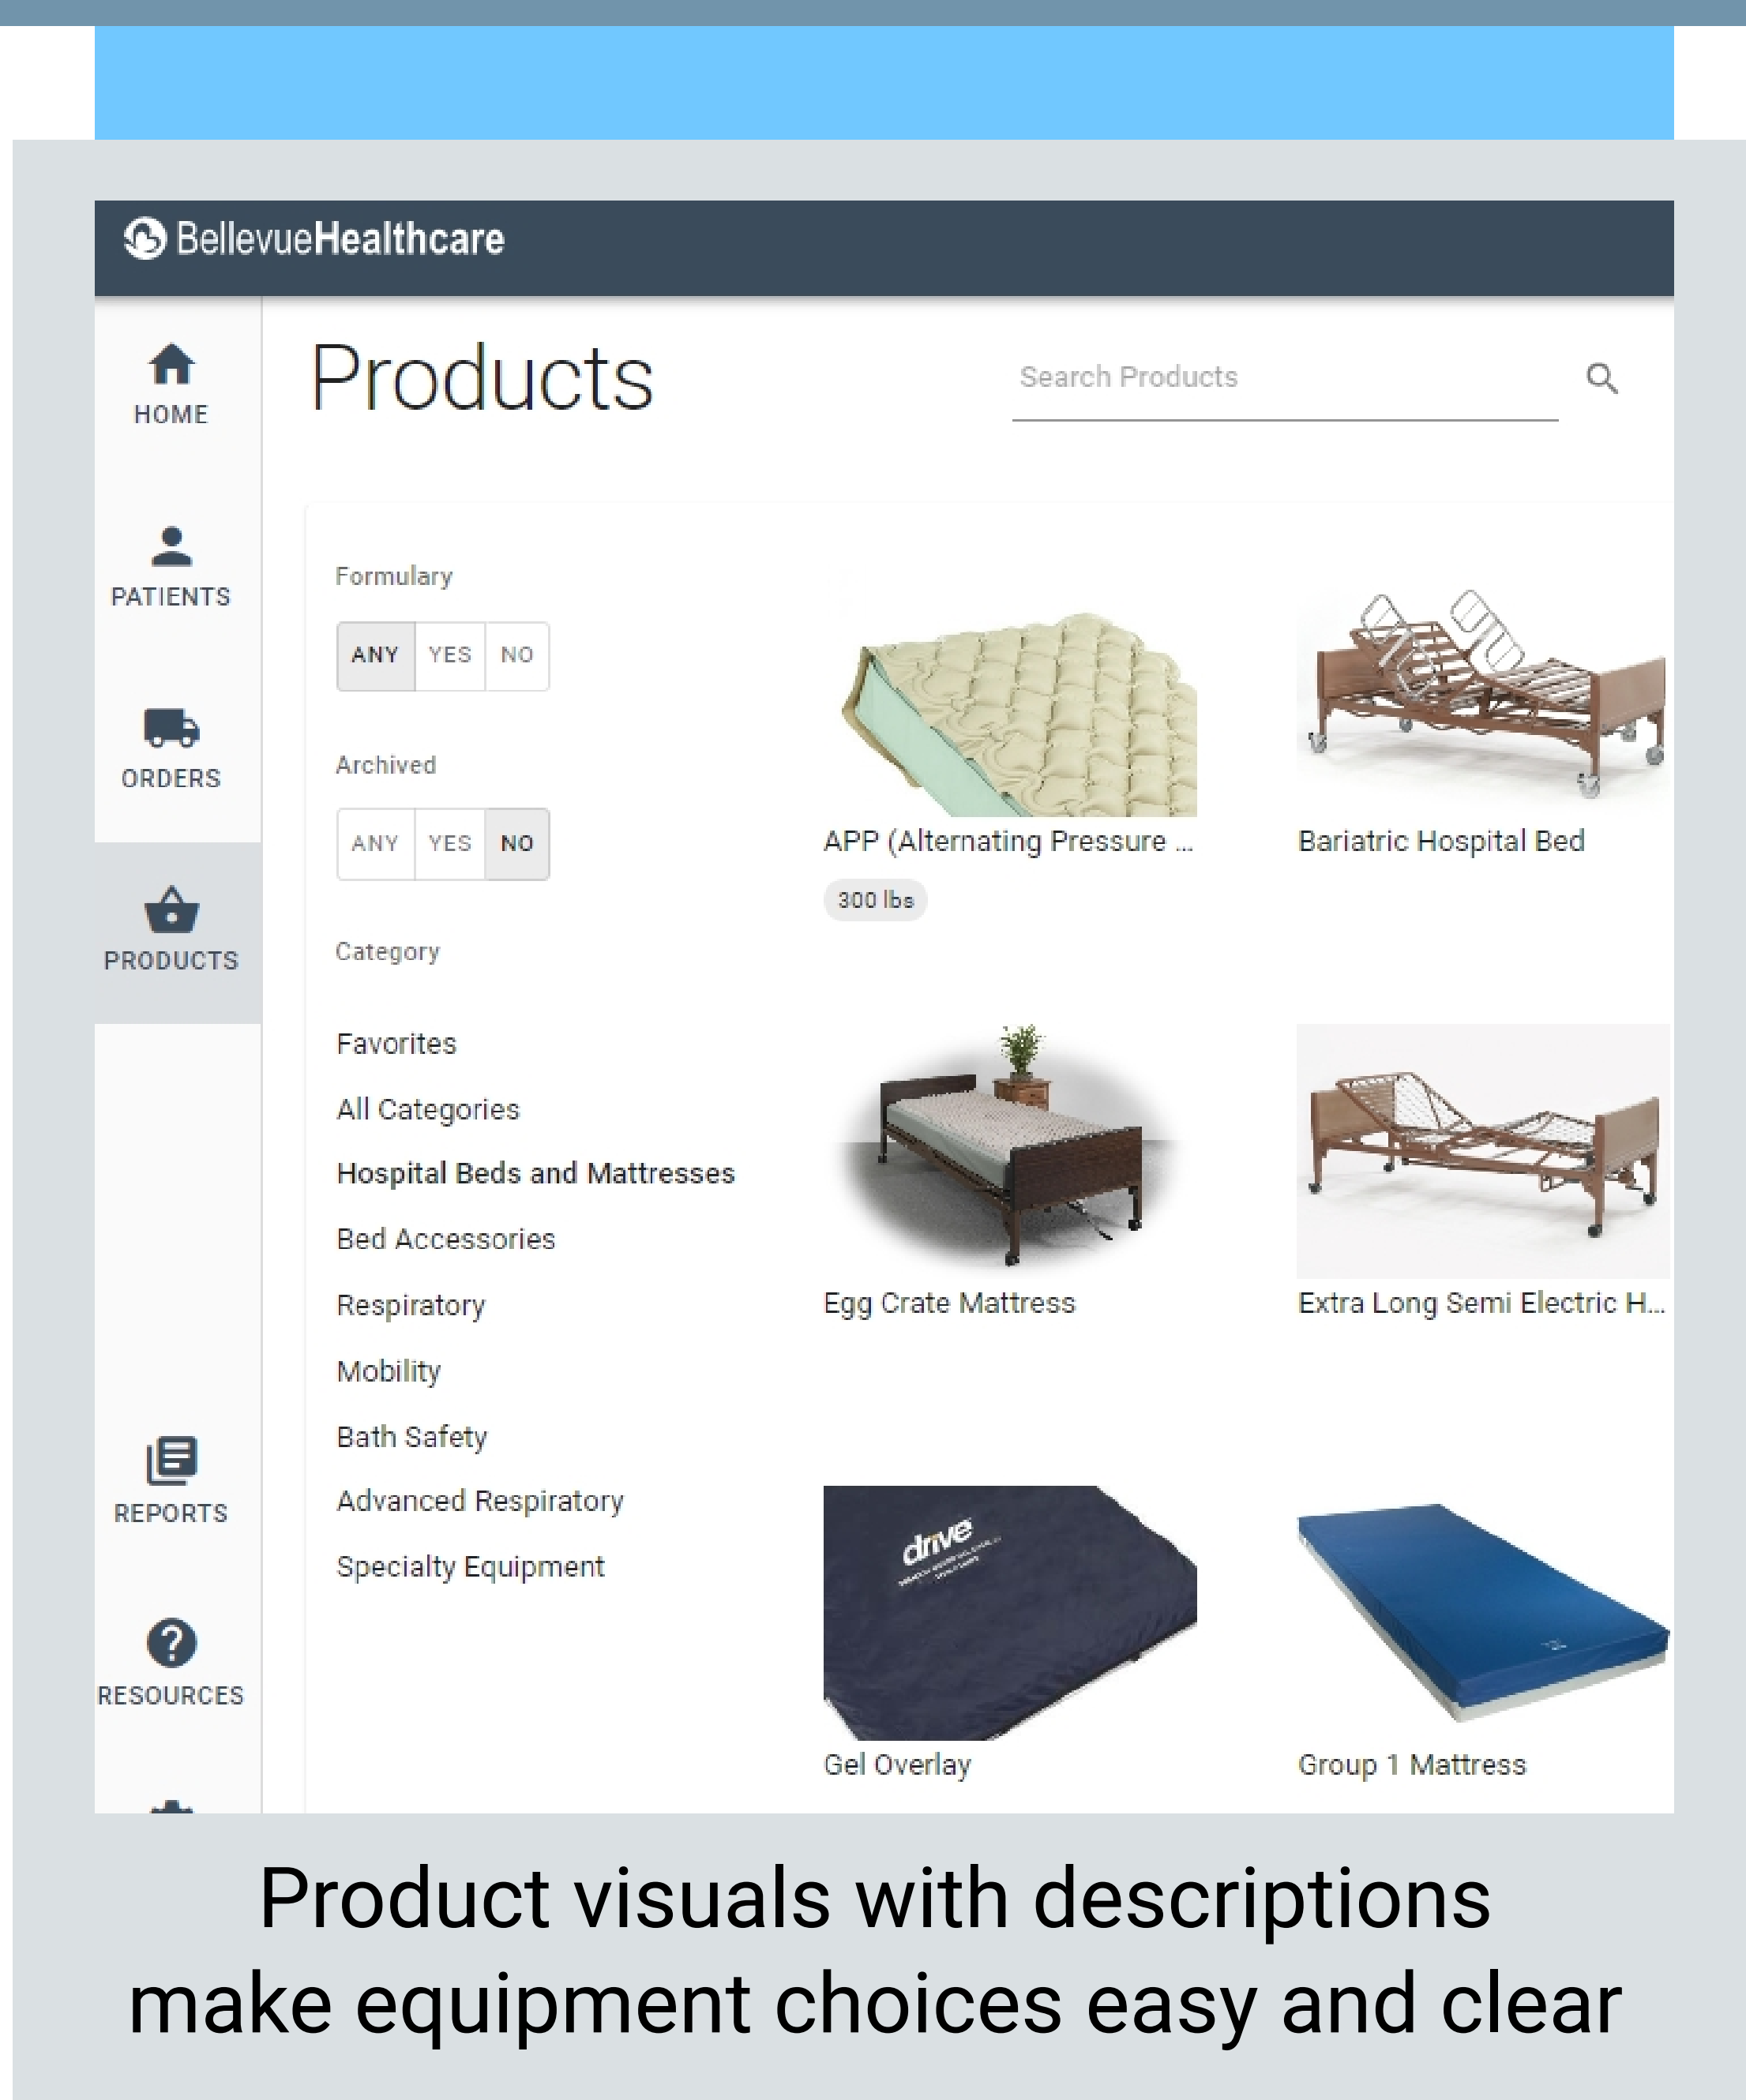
BellevueHealthcare

HOME

PATIENTS

ORDERS

PRODUCTS

REPORTS

RESOURCES

Products

Search Products

Formulary

ANY YES NO

Archived

ANY YES NO

Category

Favorites

All Categories

Hospital Beds and Mattresses

Bed Accessories

Respiratory

Mobility

Bath Safety

Advanced Respiratory

Specialty Equipment

APP (Alternating Pressure ...

300 lbs

Bariatric Hospital Bed

Egg Crate Mattress

Extra Long Semi Electric H...

drive

Gel Overlay

Group 1 Mattress

Product visuals with descriptions make equipment choices easy and clear